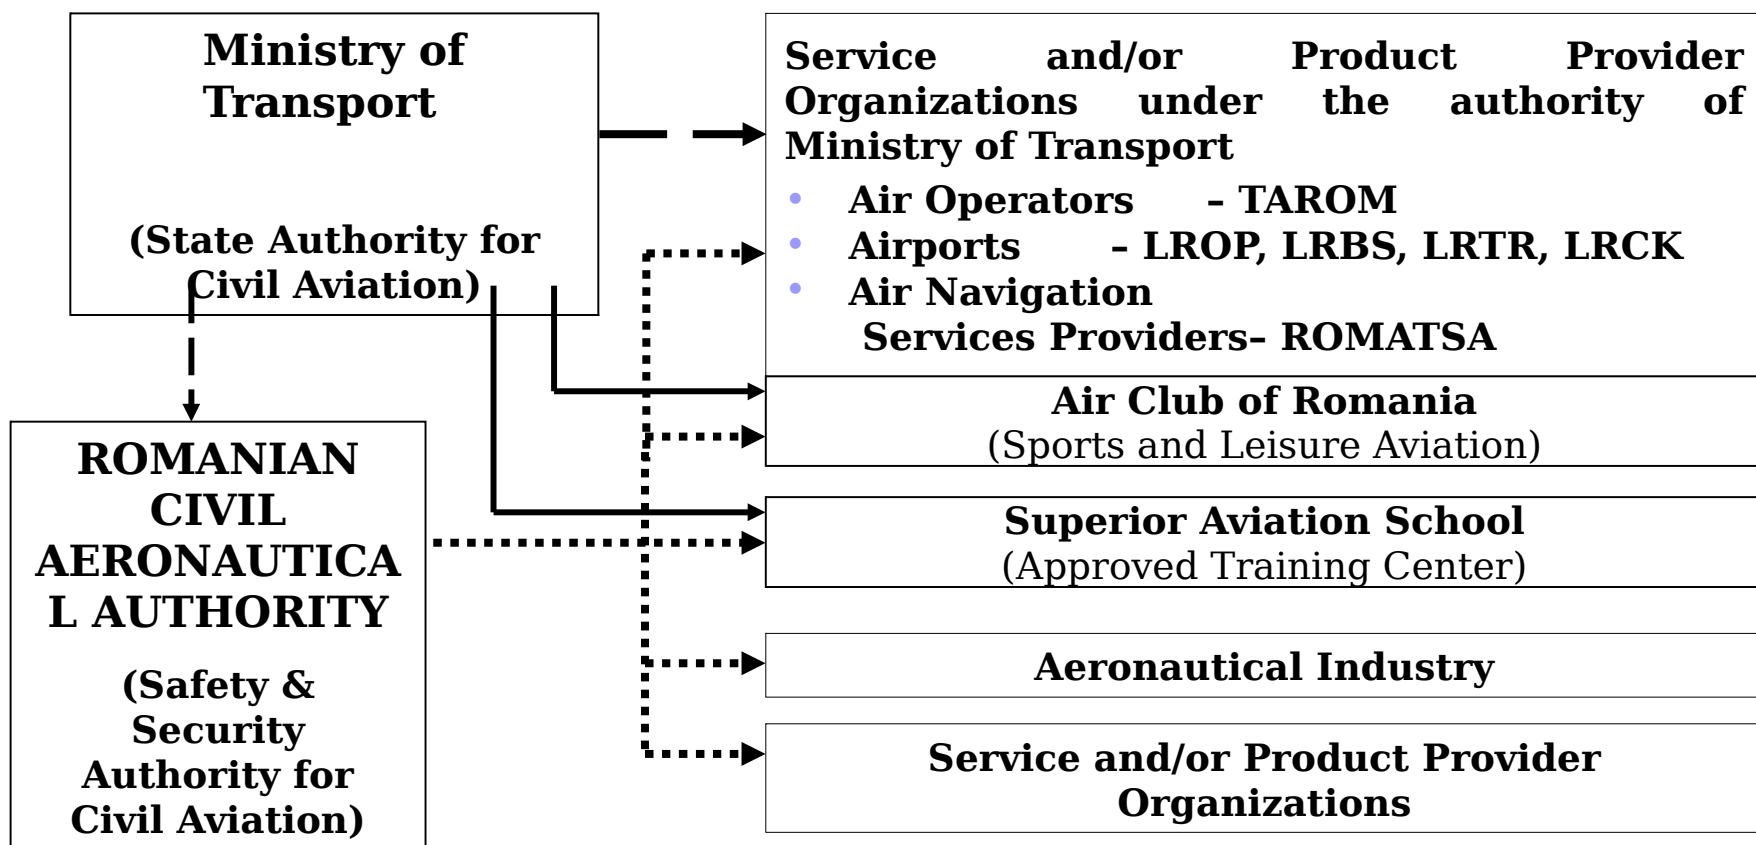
Ministry of Transport

(State Authority for Civil Aviation)

ROMANIAN CIVIL AERONAUTICA L AUTHORITY

(Safety & Security Authority for Civil Aviation)

Service and/or Product Provider Organizations under the authority of Ministry of Transport

- Air Operators – TAROM
- Airports – LROP, LRBS, LRTR, LRCK
- Air Navigation Services Providers– ROMATSA

Air Club of Romania
(Sports and Leisure Aviation)

Superior Aviation School
(Approved Training Center)

Aeronautical Industry

Service and/or Product Provider Organizations